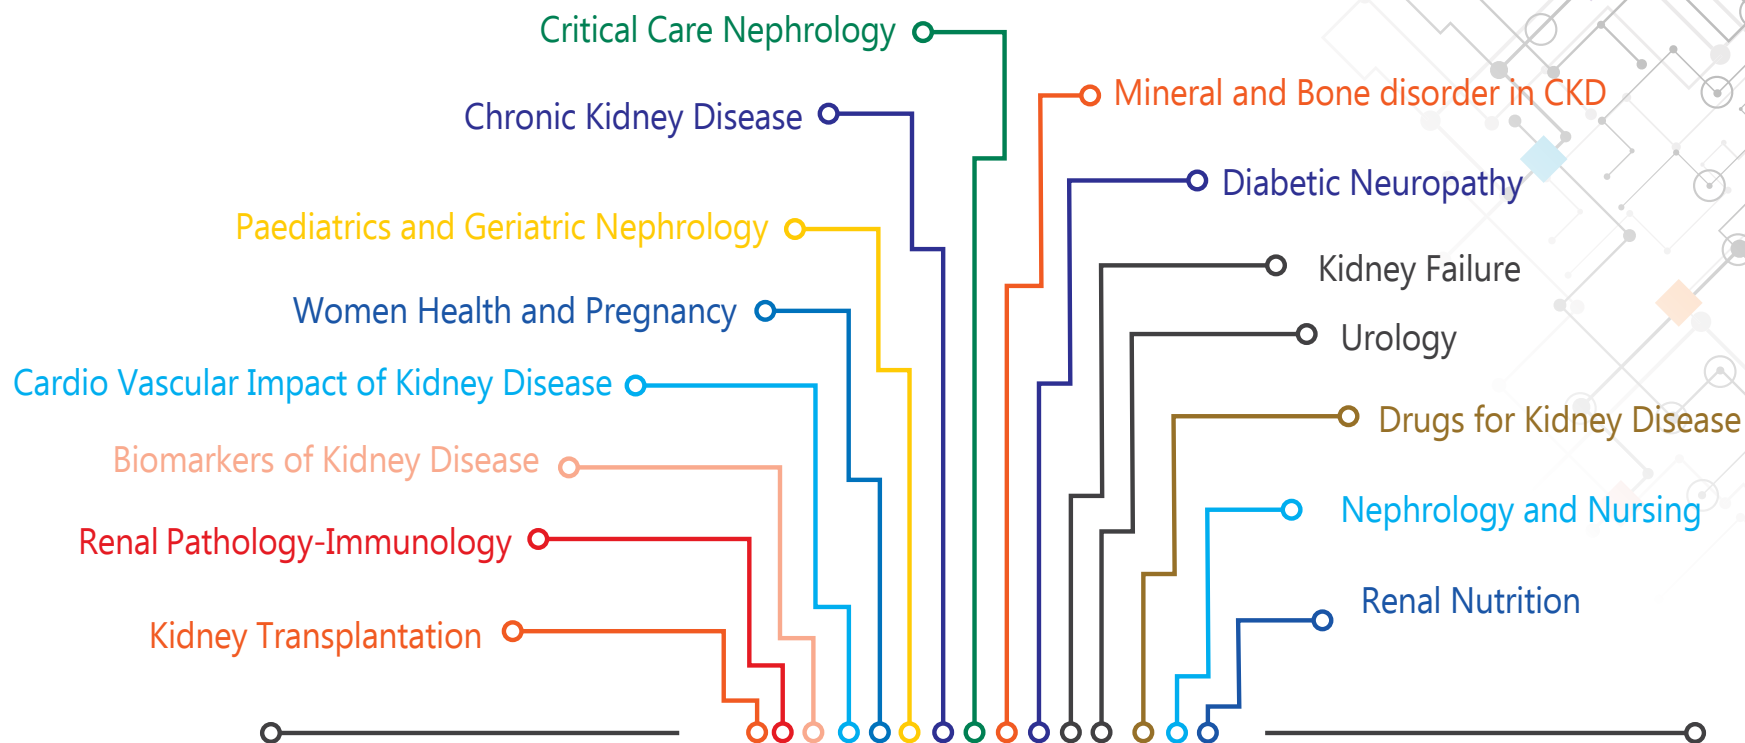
Critical Care Nephrology

Chronic Kidney Disease

Paediatrics and Geriatric Nephrology

Women Health and Pregnancy

Cardio Vascular Impact of Kidney Disease

Biomarkers of Kidney Disease

Renal Pathology-Immunology

Kidney Transplantation

Mineral and Bone disorder in CKD

Diabetic Neuropathy

Kidney Failure

Urology

Drugs for Kidney Disease

Nephrology and Nursing

Renal Nutrition